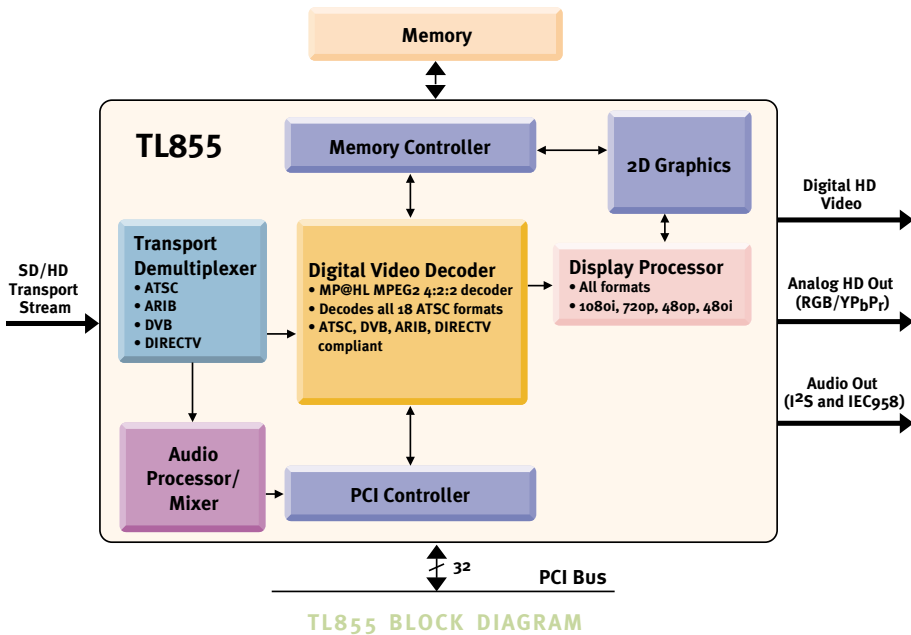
Memory

TL855

Memory Controller

2D Graphics

Digital HD Video

SD/HD Transport Stream

Transport Demultiplexer
• ATSC
• ARIB
• DVB
• DIRECTV

Digital Video Decoder
• MP@HL MPEG2 4:2:2 decoder
• Decodes all 18 ATSC formats
• ATSC, DVB, ARIB, DIRECTV compliant

Display Processor
• All formats
• 1080i, 720p, 480p, 480i

Analog HD Out (RGB/YP$_b$P$_r$)

Audio Out ($I^2S$ and IEC958)

Audio Processor/ Mixer

PCI Controller

32

PCI Bus

TL855 BLOCK DIAGRAM